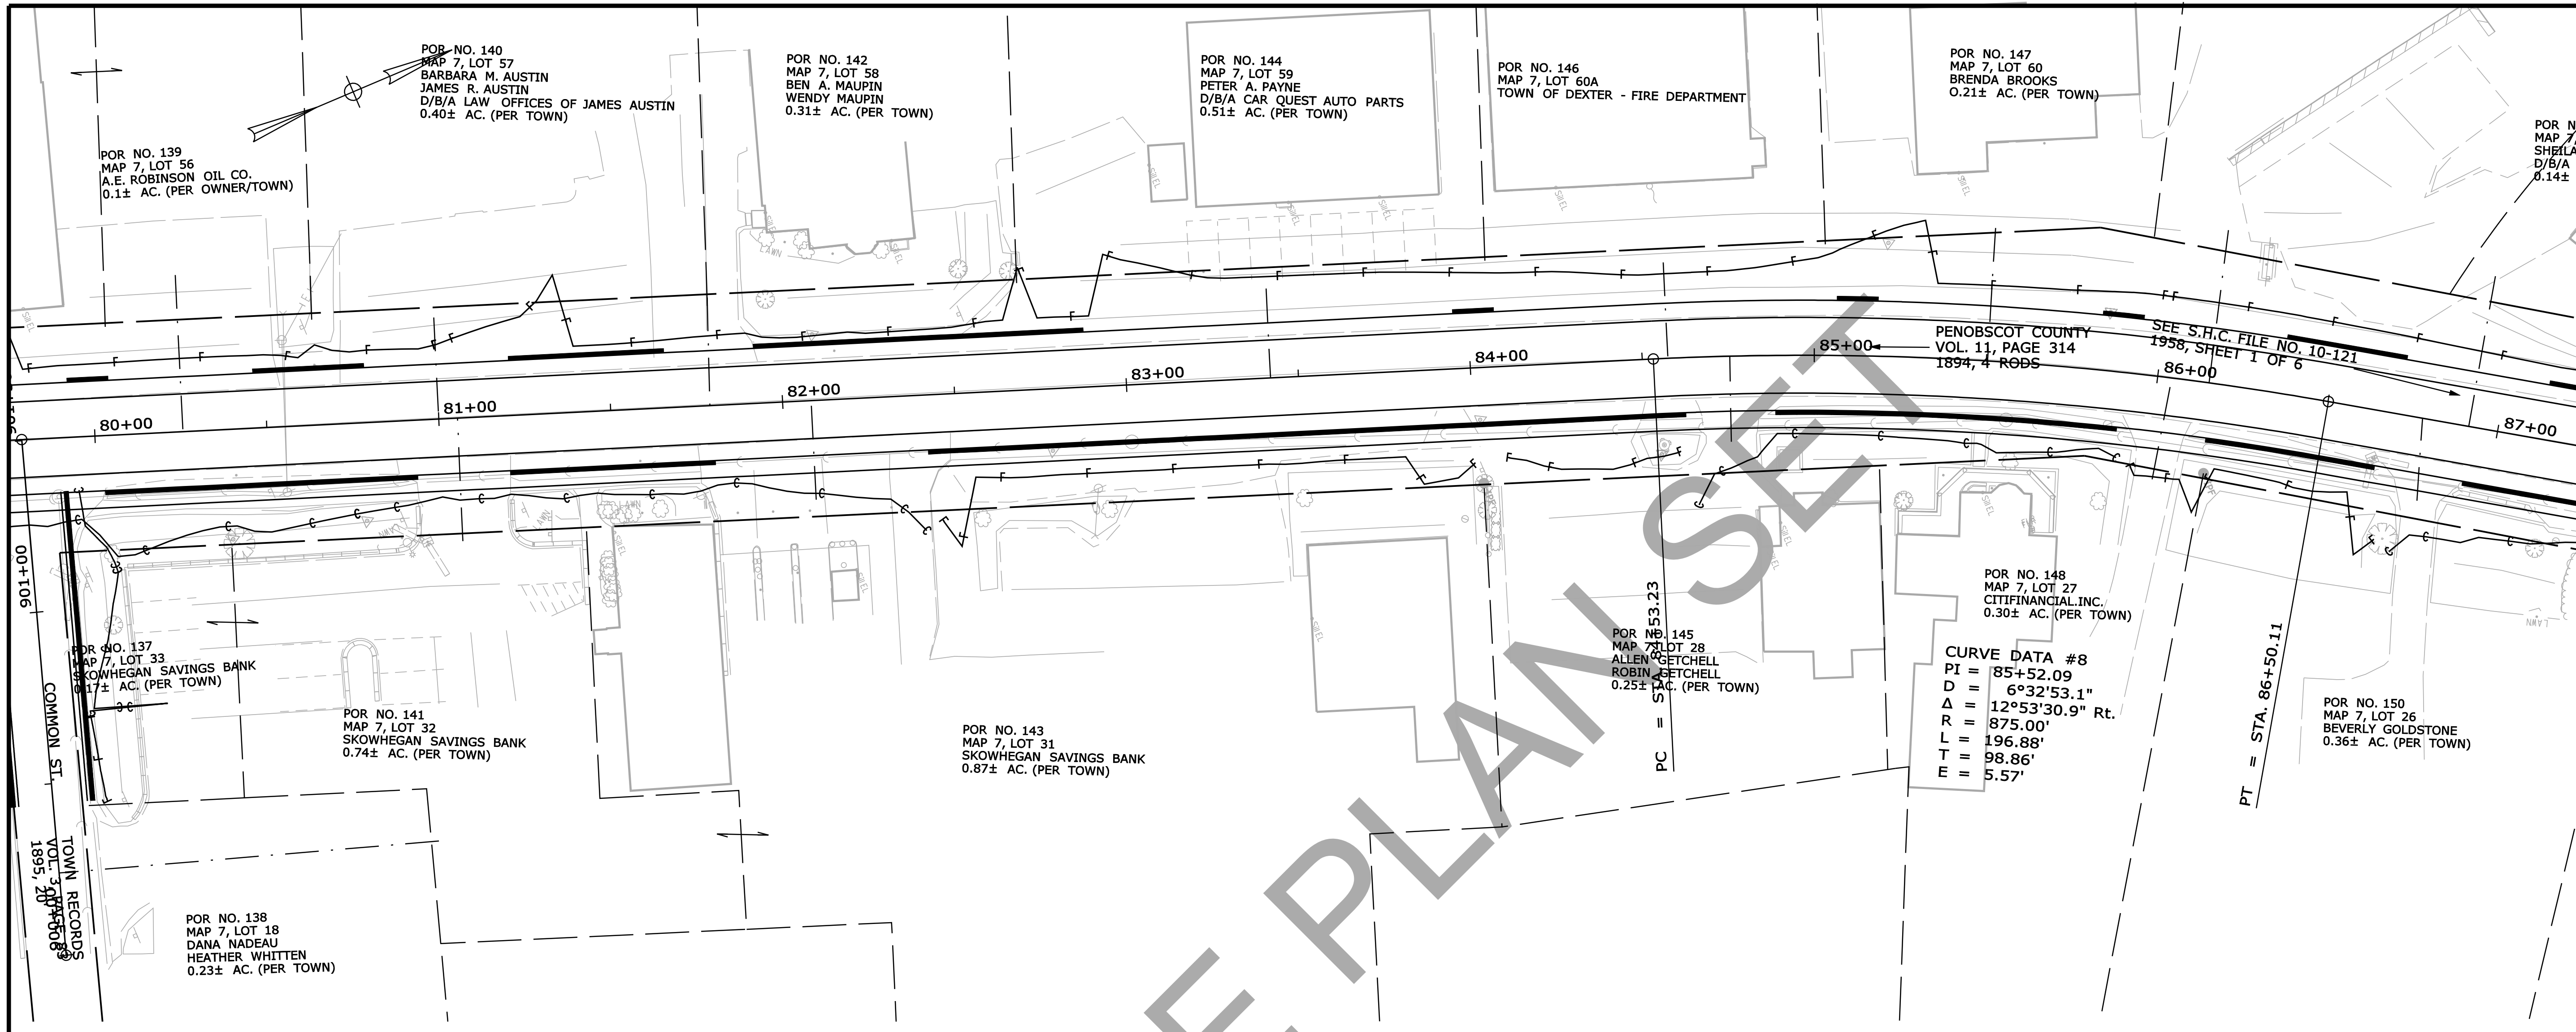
POR NO. 140
MAP 7, LOT 57
BARBARA M. AUSTIN
JAMES R. AUSTIN
D/B/A LAW OFFICES OF JAMES AUSTIN
0.40± AC. (PER TOWN)

POR NO. 142
MAP 7, LOT 58
BEN A. MAUPIN
WENDY MAUPIN
0.31± AC. (PER TOWN)

POR NO. 144
MAP 7, LOT 59
PETER A. PAYNE
D/B/A CAR QUEST AUTO PARTS
0.51± AC. (PER TOWN)

POR NO. 146
MAP 7, LOT 60A
TOWN OF DEXTER - FIRE DEPARTMENT

POR NO. 147
MAP 7, LOT 60
BRENDA BROOKS
0.21± AC. (PER TOWN)

POR N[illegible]
MAP 7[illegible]
SHEILA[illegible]
D/B/A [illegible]
0.14± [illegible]

POR NO. 139
MAP 7, LOT 56
A.E. ROBINSON OIL CO.
0.1± AC. (PER OWNER/TOWN)

PENOBSCOT COUNTY
VOL. 11, PAGE 314
1894, 4 RODS

SEE S.H.C. FILE NO. 10-121
1958, SHEET 1 OF 6

80+00
81+00
82+00
83+00
84+00
85+00
86+00
87+00

901+00

COMMON ST.
TOWN RECORDS
VOL. 3, PAGE 89
1895, 20' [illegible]

POR NO. 137
MAP 7, LOT 33
SKOWHEGAN SAVINGS BANK
0.17± AC. (PER TOWN)

POR NO. 141
MAP 7, LOT 32
SKOWHEGAN SAVINGS BANK
0.74± AC. (PER TOWN)

POR NO. 143
MAP 7, LOT 31
SKOWHEGAN SAVINGS BANK
0.87± AC. (PER TOWN)

POR NO. 145
MAP 7, LOT 28
ALLEN GETCHELL
ROBIN GETCHELL
0.25± AC. (PER TOWN)

PC = STA. 84+53.23

POR NO. 148
MAP 7, LOT 27
CITIFINANCIAL.INC.
0.30± AC. (PER TOWN)

CURVE DATA #8
PI = 85+52.09
D = 6°32'53.1"
Δ = 12°53'30.9" Rt.
R = 875.00'
L = 196.88'
T = 98.86'
E = 5.57'

PT = STA. 86+50.11

POR NO. 150
MAP 7, LOT 26
BEVERLY GOLDSTONE
0.36± AC. (PER TOWN)

POR NO. 138
MAP 7, LOT 18
DANA NADEAU
HEATHER WHITTEN
0.23± AC. (PER TOWN)

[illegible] PLAN SET